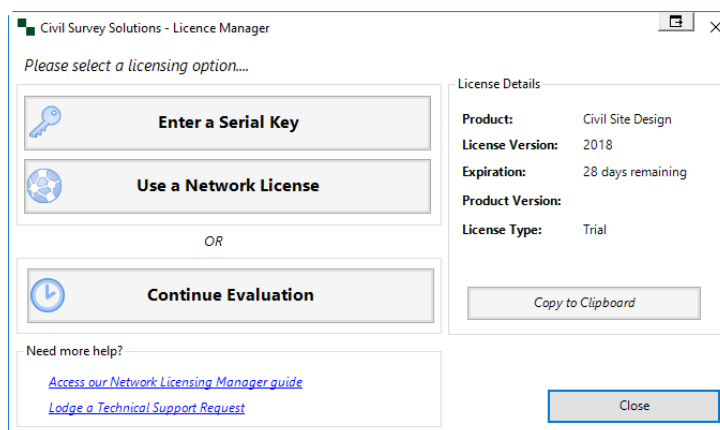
Civil Survey Solutions - Licence Manager

Please select a licensing option....

Enter a Serial Key

Use a Network License

OR

Continue Evaluation

Need more help?

Access our Network Licensing Manager guide

Lodge a Technical Support Request

License Details

| | |
|---|---|
| Product: | Civil Site Design |
| License Version: | 2018 |
| Expiration: | 28 days remaining |
| Product Version: | |
| License Type: | Trial |

Copy to Clipboard

Close